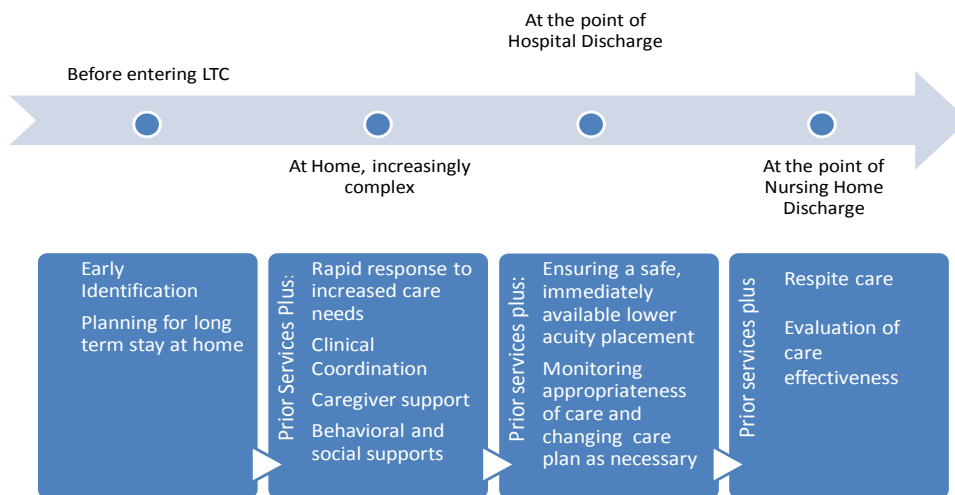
Before entering LTC

At Home, increasingly complex

At the point of Hospital Discharge

At the point of Nursing Home Discharge

Early Identification

Planning for long term stay at home

Prior Services Plus:

Rapid response to increased care needs

Clinical Coordination

Caregiver support

Behavioral and social supports

Prior services plus:

Ensuring a safe, immediately available lower acuity placement

Monitoring appropriateness of care and changing care plan as necessary

Prior services plus

Respite care

Evaluation of care effectiveness